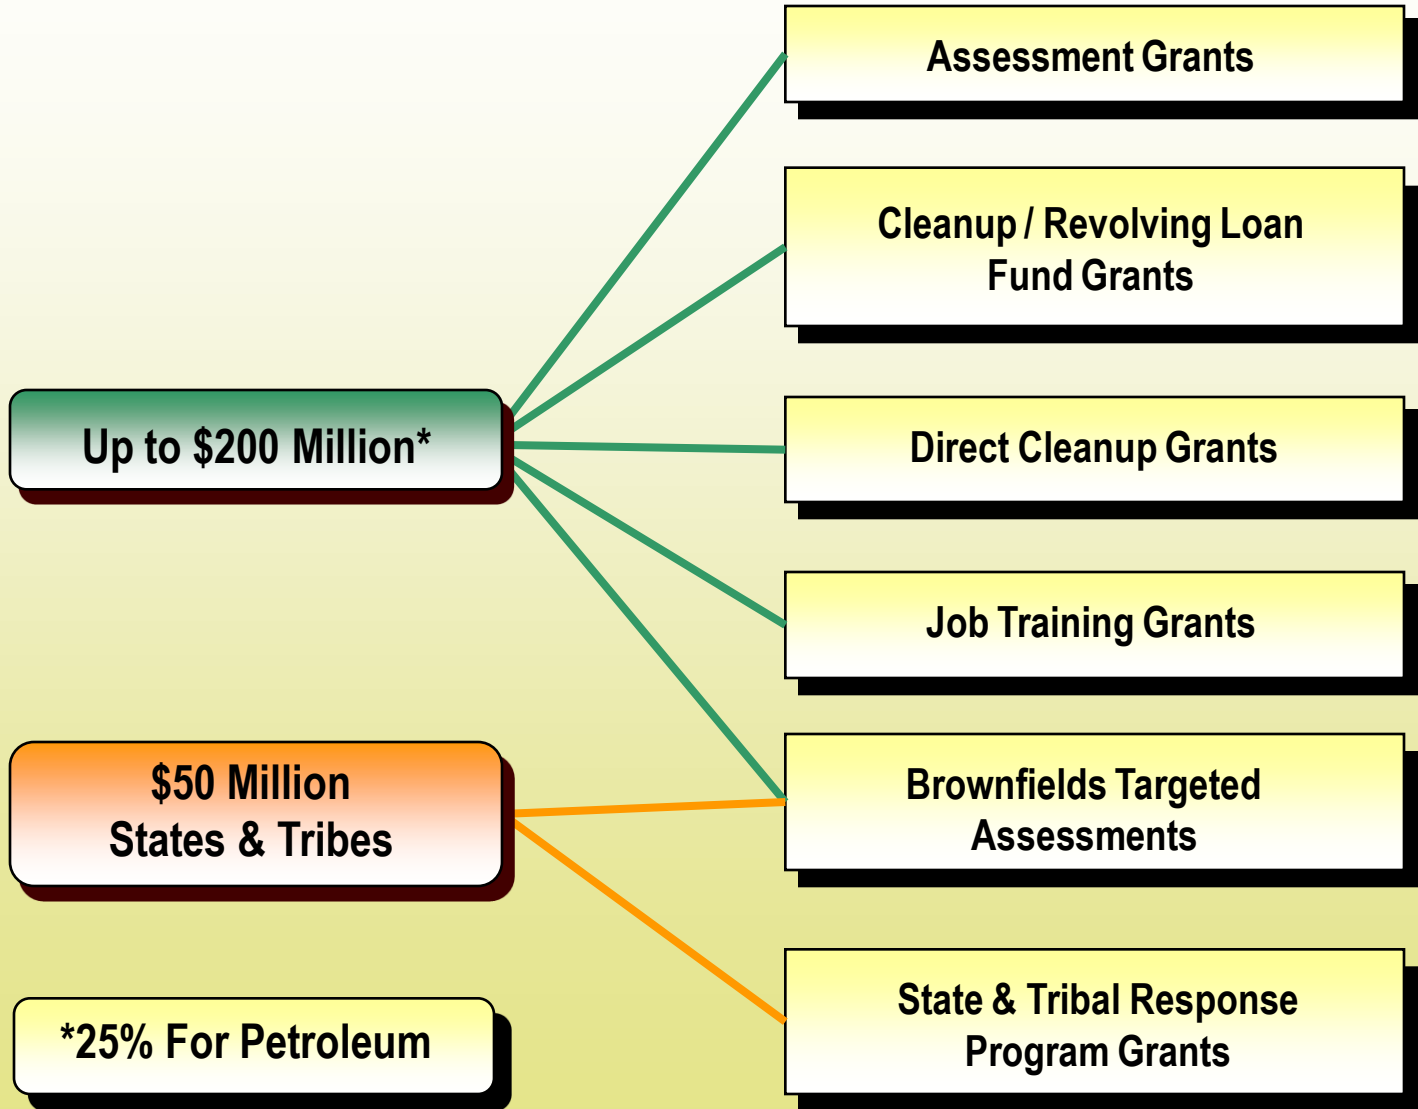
Up to \$200 Million*

\$50 Million
States & Tribes

*25% For Petroleum

Assessment Grants

Cleanup / Revolving Loan Fund Grants

Direct Cleanup Grants

Job Training Grants

Brownfields Targeted Assessments

State & Tribal Response Program Grants